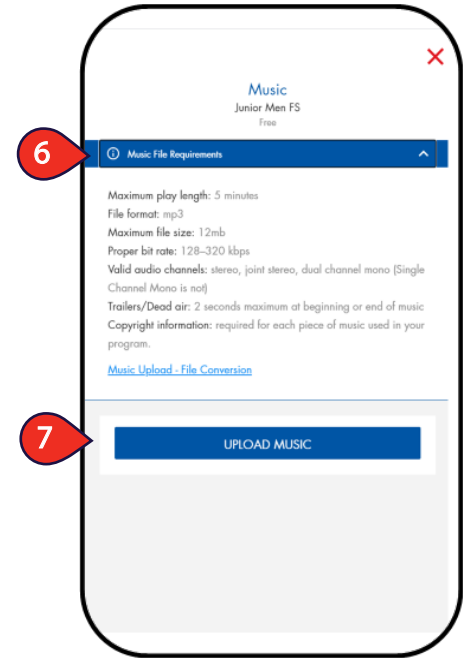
Music
Junior Men FS
Free

6

Music File Requirements

Maximum play length: 5 minutes
File format: mp3
Maximum file size: 12mb
Proper bit rate: 128–320 kbps
Valid audio channels: stereo, joint stereo, dual channel mono (Single Channel Mono is not)
Trailers/Dead air: 2 seconds maximum at beginning or end of music
Copyright information: required for each piece of music used in your program.

Music Upload - File Conversion

7

UPLOAD MUSIC